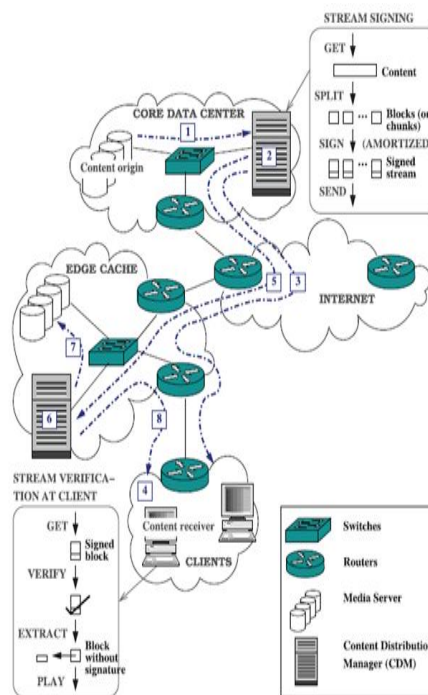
STREAM SIGNING

GET

Content

SPLIT

Blocks (or chunks)

SIGN (AMORTIZED)

Signed stream

SEND

CORE DATA CENTER

1

2

Content origin

EDGE CACHE

5

3

INTERNET

7

6

8

4

STREAM VERIFICATION AT CLIENT

GET

Signed block

VERIFY

EXTRACT

Block without signature

PLAY

Content receiver

CLIENTS

Switches

Routers

Media Server

Content Distribution Manager (CDM)